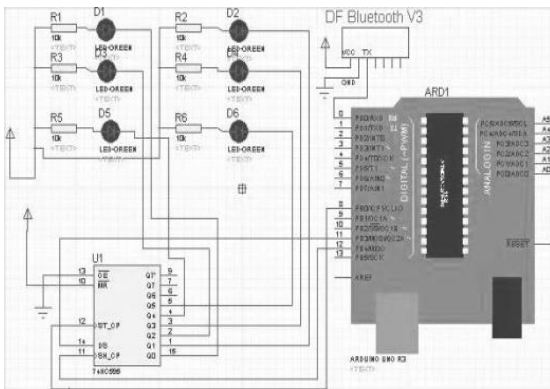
R1 D1
10k
<TEXT> LED-GREEN
R3 D3
10k
<TEXT> LED-GREEN
R5 D5
10k
<TEXT> LED-GREEN
R2 D2
10k
<TEXT> LED-GREEN
R4 D4
10k
<TEXT> LED-GREEN
R6 D6
10k
<TEXT> LED-GREEN

DF Bluetooth V3
VCC TX
GND

ARD1
DIGITAL (~PWM)
ANALOG IN
RESET
AREF
ARDUINO UNO R3
<TEXT>

U1
13 OE
10 MR
12 ST_CP
14 DS
11 SH_CP
Q7 7
Q6 6
Q5 5
Q4 4
Q3 3
Q2 2
Q1 1
Q0 15
9
74HC595

0 1 2 3 4 5 6 7 8 9 10 11 12 13